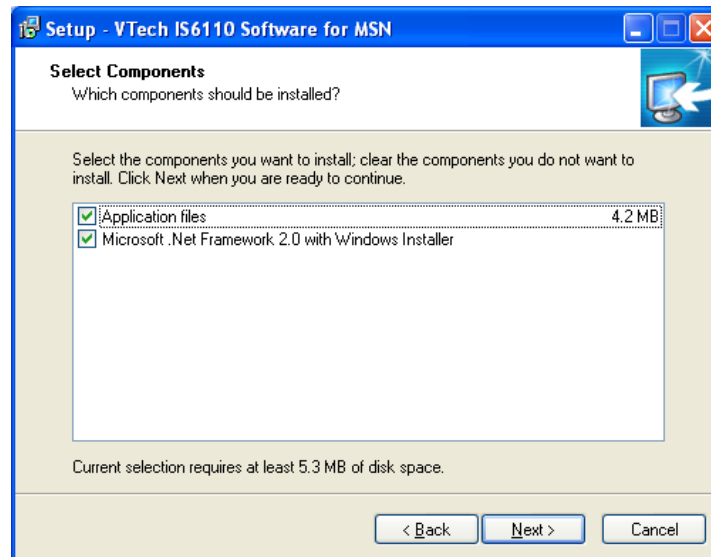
Setup - VTech IS6110 Software for MSN

Select Components
Which components should be installed?

Select the components you want to install; clear the components you do not want to install. Click Next when you are ready to continue.

| | | |
|---|---|---|
| ☑ | Application files | 4.2 MB |
| ☑ | Microsoft .Net Framework 2.0 with Windows Installer | |

Current selection requires at least 5.3 MB of disk space.

< Back | Next > | Cancel